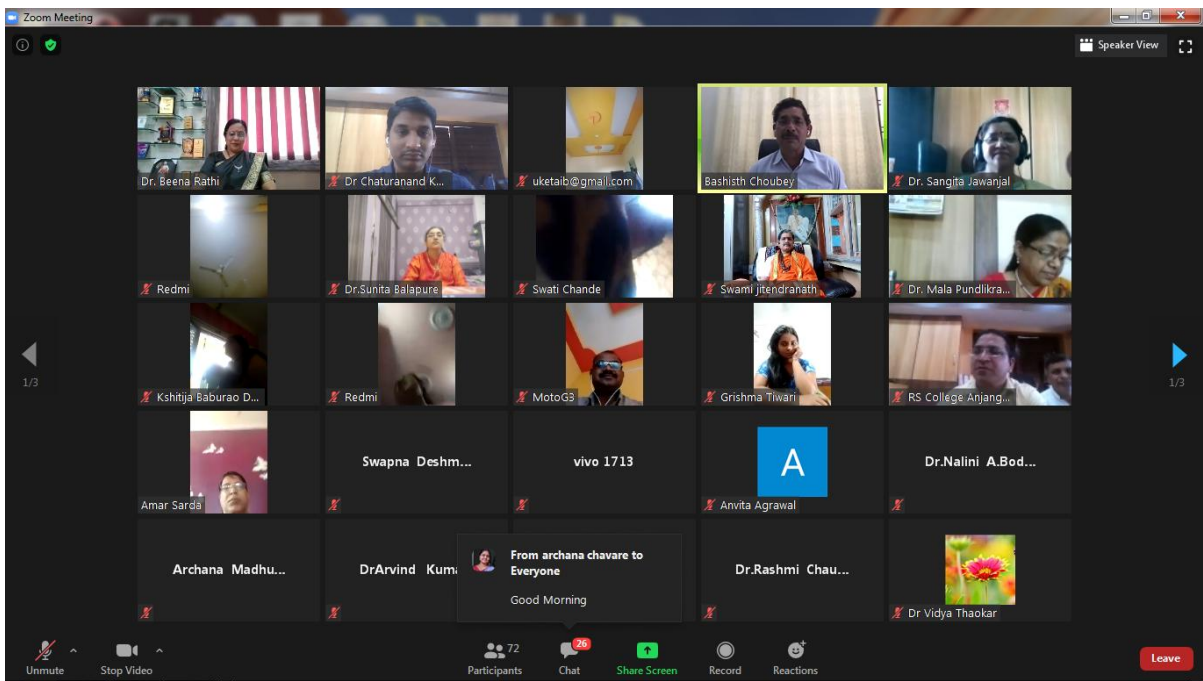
Zoom Meeting

Speaker View

Dr. Beena Rathi
Dr Chaturanand K...
uketaib@gmail.com
Bashisth Choubey
Dr. Sangita Jawanjal
Redmi
Dr.Sunita Balapure
Swati Chande
Swami jitendranath
Dr. Mala Pundlikra...
Kshitija Baburao D...
Redmi
MotoG3
Grishma Tiwari
RS College Anjang...
1/3
1/3
Amar Sarda
Swapna Deshm...
vivo 1713
A
Anvita Agrawal
Dr.Nalini A.Bod...
Archana Madhu...
DrArvind Kuma
From archana chavare to Everyone
Good Morning
Dr.Rashmi Chau...
Dr Vidya Thaokar

Unmute
Stop Video
72
Participants
26
Chat
Share Screen
Record
Reactions
Leave